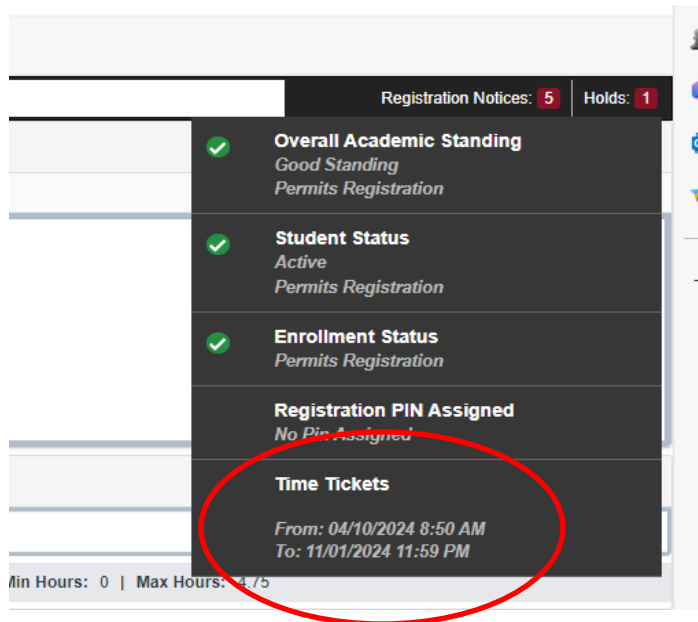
Registration Notices: 5 | Holds: 1

Overall Academic Standing
Good Standing
Permits Registration

Student Status
Active
Permits Registration

Enrollment Status
Permits Registration

Registration PIN Assigned
No Pin Assigned

Time Tickets
From: 04/10/2024 8:50 AM
To: 11/01/2024 11:59 PM

Min Hours: 0 | Max Hours: 4.75